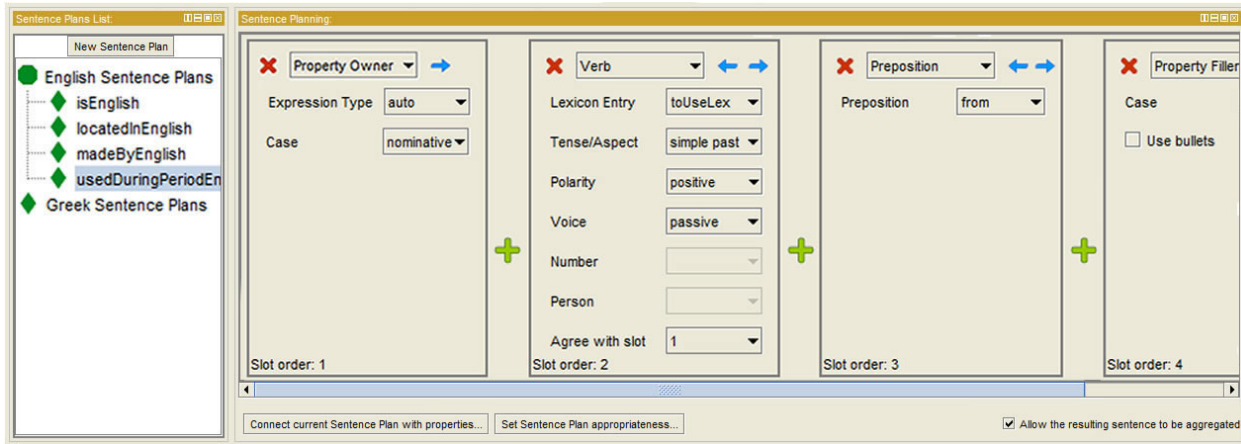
Sentence Plans List:

New Sentence Plan

English Sentence Plans
isEnglish
locatedInEnglish
madeByEnglish
usedDuringPeriodEn
Greek Sentence Plans

Sentence Planning:

Property Owner
Expression Type auto
Case nominative
Slot order: 1

Verb
Lexicon Entry toUseLex
Tense/Aspect simple past
Polarity positive
Voice passive
Number
Person
Agree with slot 1
Slot order: 2

Preposition
Preposition from
Slot order: 3

Property Filler
Case
Use bullets
Slot order: 4

Connect current Sentence Plan with properties...
Set Sentence Plan appropriateness...
Allow the resulting sentence to be aggregated